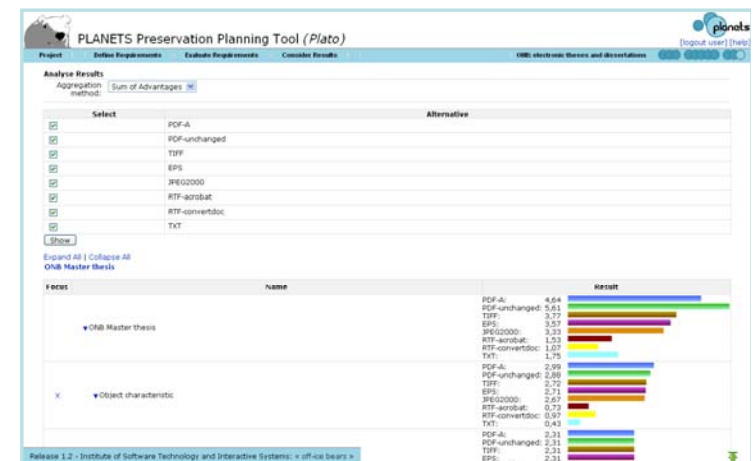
PLANETS Preservation Planning Tool (Plato)

planets
[logout user] [help]

Project | Define Requirements | Evaluate Requirements | Consider Results | ONB: electronic theses and dissertations

Analyse Results

Aggregation method: Sum of Advantages

| Select | Alternative |
|---|---|
| ☑ | PDF-A |
| ☑ | PDF-unchanged |
| ☑ | TIFF |
| ☑ | EPS |
| ☑ | JPEG2000 |
| ☑ | RTF-acrobat |
| ☑ | RTF-convertdoc |
| ☑ | TXT |

Show

Expand All | Collapse All
ONB Master thesis

| Focus | Name | Result |
|---|---|---|
| | ▼ONB Master thesis | PDF-A: 4,64<br>PDF-unchanged: 5,61<br>TIFF: 3,77<br>EPS: 3,57<br>JPEG2000: 3,33<br>RTF-acrobat: 1,53<br>RTF-convertdoc: 1,07<br>TXT: 1,75 |
| X | ▼Object characteristic | PDF-A: 2,99<br>PDF-unchanged: 2,88<br>TIFF: 2,72<br>EPS: 2,71<br>JPEG2000: 2,67<br>RTF-acrobat: 0,73<br>RTF-convertdoc: 0,97<br>TXT: 0,43 |
| | | PDF-A: 2,31<br>PDF-unchanged: 2,31<br>TIFF: 2,31<br>EPS: 2,31 |

Release 1.2 - Institute of Software Technology and Interactive Systems: « off-ice bears »